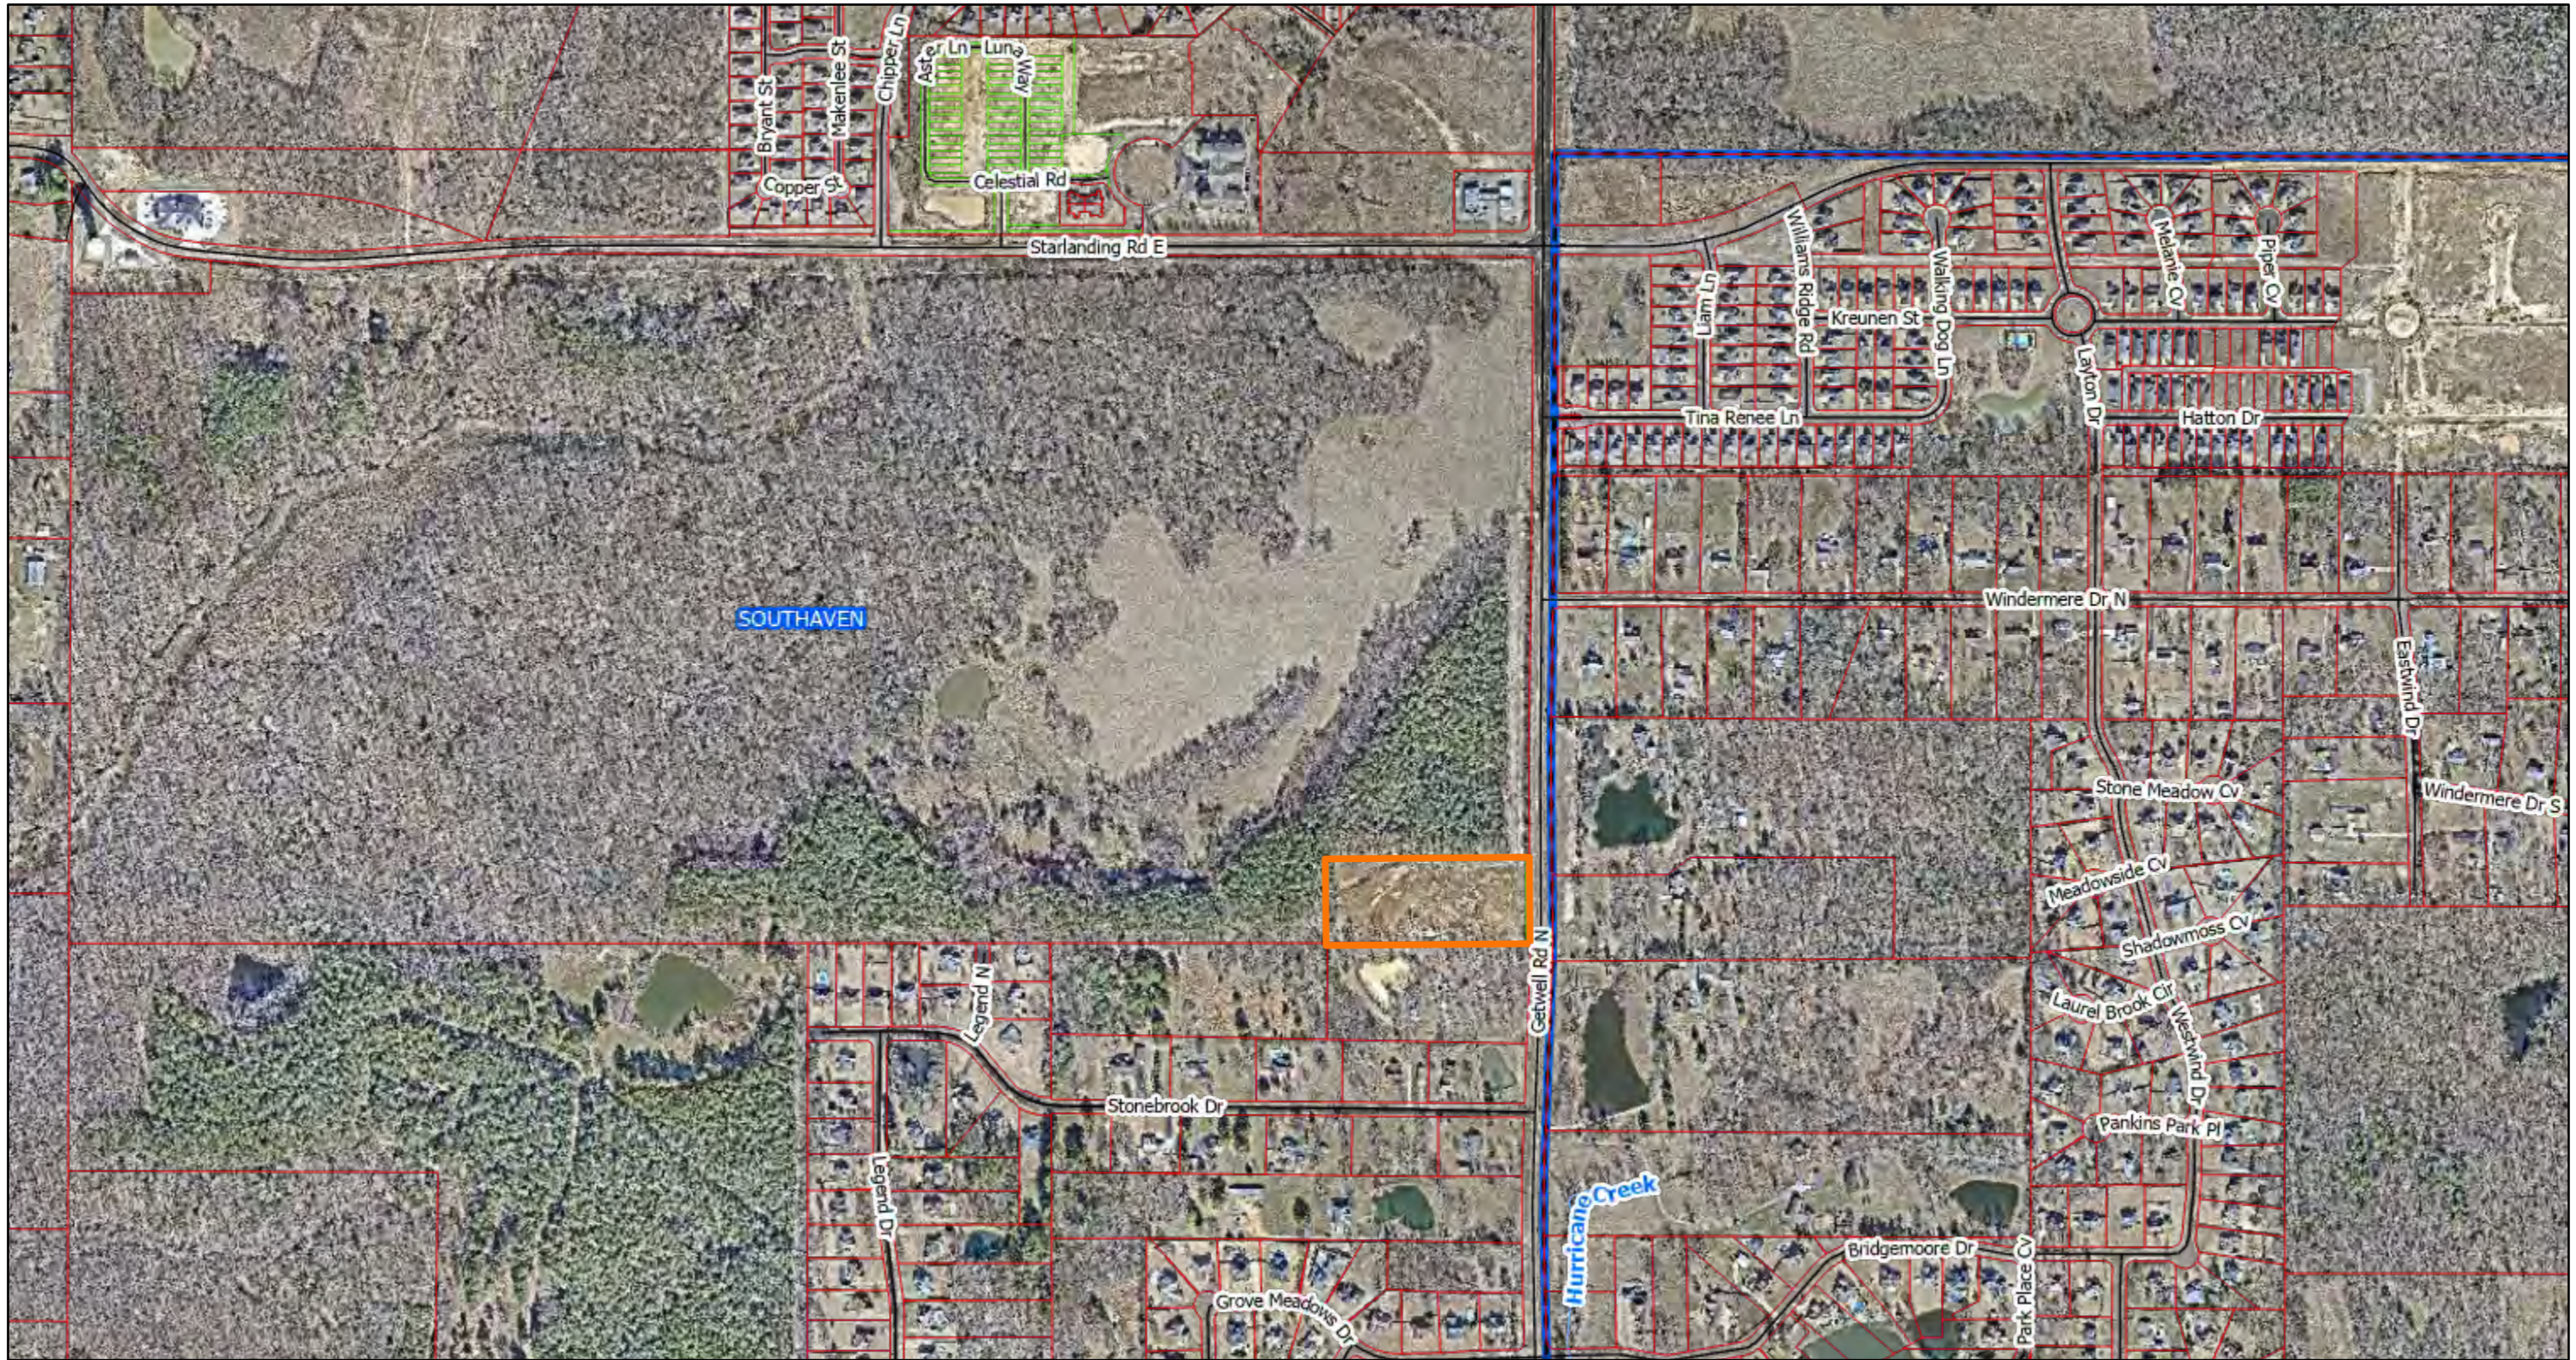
Bryant St
Makenlee St
Chipper Ln
Aster Ln
Luna Way
Copper St
Celestial Rd
Starlanding Rd E
Williams Ridge Rd
Walking Dog Ln
Melanie Cv
Piper Cv
Lam Ln
Kreunen St
Layton Dr
Tina Renee Ln
Hatton Dr
Windermere Dr N
SOUTHAVEN
Eastwind Dr
Stone Meadow Cv
Windermere Dr S
Meadowside Cv
Shadowmoss Cv
Laurel Brook Cir
Westwind Dr
Getwell Rd N
Legend N
Stonebrook Dr
Legend Dr
Pankins Park Pl
Hurricane Creek
Bridgemoore Dr
Park Place Cv
Grove Meadows Dr